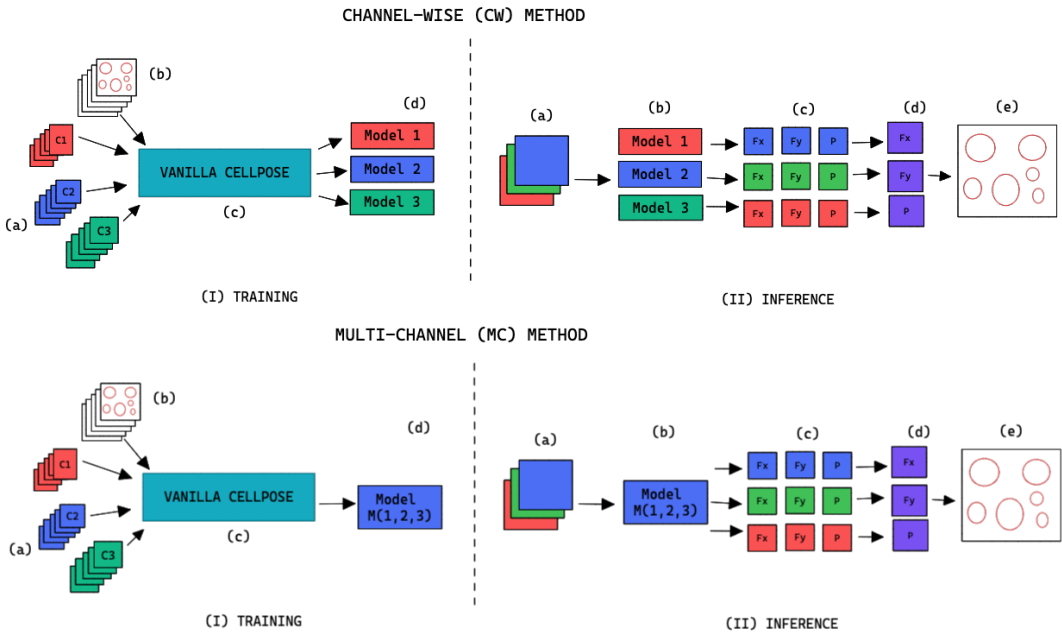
CHANNEL-WISE (CW) METHOD

(b)

(d)

Model 1

C1

VANILLA CELLPOSE

Model 2

C2

(c)

Model 3

(a)

C3

(I) TRAINING

(a)

(b)

(c)

(d)

(e)

Model 1

Fx

Fy

P

Fx

Model 2

Fx

Fy

P

Fy

Model 3

Fx

Fy

P

P

(II) INFERENCE

MULTI-CHANNEL (MC) METHOD

(b)

(d)

C1

VANILLA CELLPOSE

Model M(1,2,3)

C2

(c)

(a)

C3

(I) TRAINING

(a)

(b)

(c)

(d)

(e)

Model M(1,2,3)

Fx

Fy

P

Fx

Fx

Fy

P

Fy

Fx

Fy

P

P

(II) INFERENCE